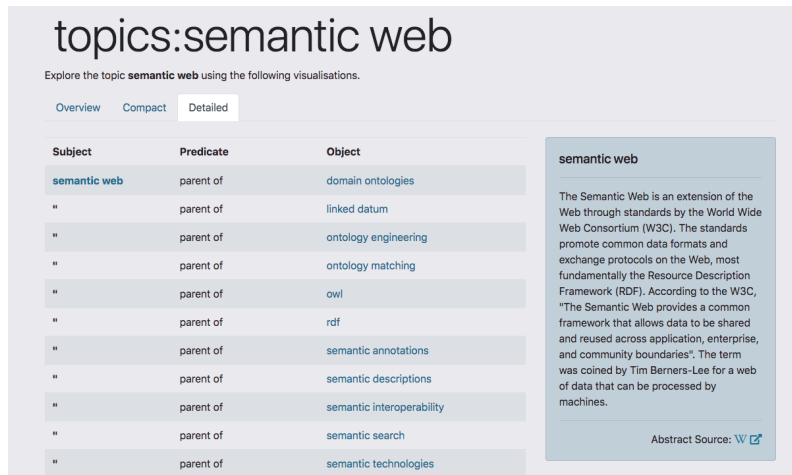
topics:semantic web

Explore the topic **semantic web** using the following visualisations.

Overview Compact Detailed

| Subject | Predicate | Object |
|---|---|---|
| semantic web | parent of | domain ontologies |
| " | parent of | linked datum |
| " | parent of | ontology engineering |
| " | parent of | ontology matching |
| " | parent of | owl |
| " | parent of | rdf |
| " | parent of | semantic annotations |
| " | parent of | semantic descriptions |
| " | parent of | semantic interoperability |
| " | parent of | semantic search |
| " | parent of | semantic technologies |

semantic web

The Semantic Web is an extension of the Web through standards by the World Wide Web Consortium (W3C). The standards promote common data formats and exchange protocols on the Web, most fundamentally the Resource Description Framework (RDF). According to the W3C, "The Semantic Web provides a common framework that allows data to be shared and reused across application, enterprise, and community boundaries". The term was coined by Tim Berners-Lee for a web of data that can be processed by machines.

Abstract Source: W